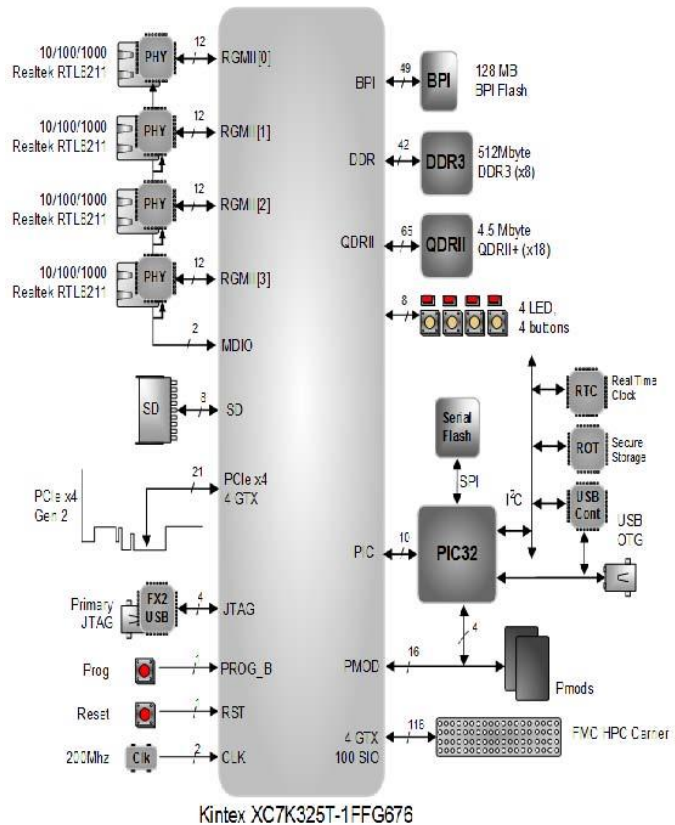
10/100/1000 Realtek RTL8211
PHY
12
RGMII [0]

10/100/1000 Realtek RTL8211
PHY
12
RGMII [1]

10/100/1000 Realtek RTL8211
PHY
12
RGMII [2]

10/100/1000 Realtek RTL8211
PHY
12
RGMII [3]

2
MDIO

SD
8
SD

PCIe x4 Gen 2
21
PCIe x4 4 GTX

Primary JTAG
FX2 USB
4
JTAG

Prog
1
PROG_B

Reset
1
RST

200Mhz
Clk
2
CLK

BPI
49
BPI
128 MB BPI Flash

DDR
42
DDR3
512Mbyte DDR3 (x8)

QDRII
65
QDRII
4.5 Mbyte QDRII+ (x18)

8
4 LED, 4 buttons

RTC
Real Time Clock

ROT
Secure Storage

USB Cont
USB OTG

Serial Flash
SPI
I$^2$C

PIC
10
PIC32

PMOD
16
4
Pmods

4 GTX 100 SIO
116
FMC HPC Carrier

Kintex XC7K325T-1FFG676